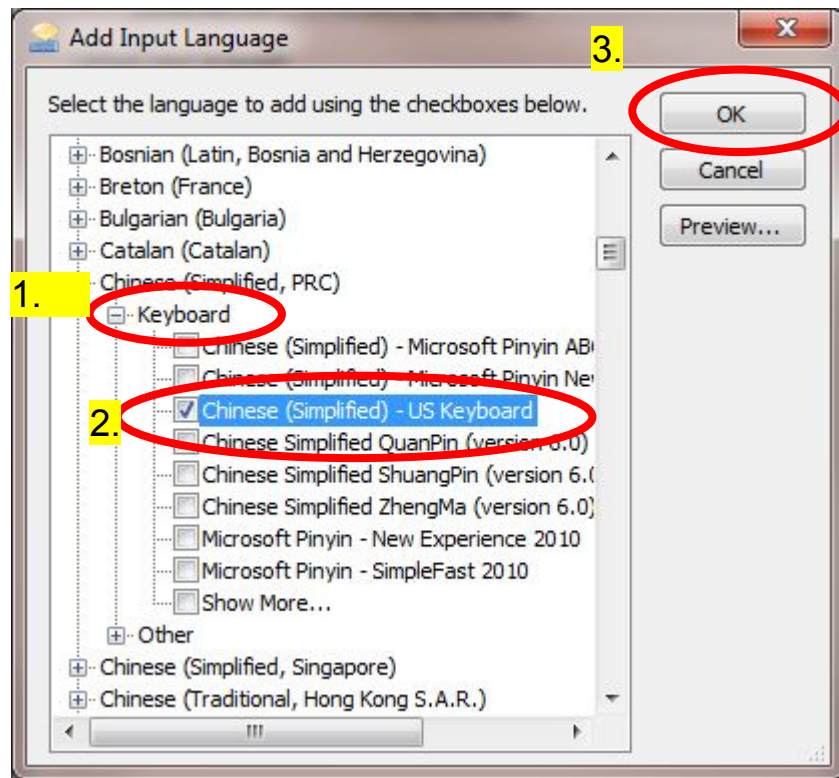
Add Input Language

3.

Select the language to add using the checkboxes below.

OK

Cancel

Preview...

Bosnian (Latin, Bosnia and Herzegovina)
Breton (France)
Bulgarian (Bulgaria)
Catalan (Catalan)
Chinese (Simplified, PRC)

1.

Keyboard
Chinese (Simplified) - Microsoft Pinyin AB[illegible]
Chinese (Simplified) - Microsoft Pinyin Ne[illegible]

2.

Chinese (Simplified) - US Keyboard
Chinese Simplified QuanPin (version 6.0)
Chinese Simplified ShuangPin (version 6.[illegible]
Chinese Simplified ZhengMa (version 6.0)
Microsoft Pinyin - New Experience 2010
Microsoft Pinyin - SimpleFast 2010
Show More...
Other
Chinese (Simplified, Singapore)
Chinese (Traditional, Hong Kong S.A.R.)